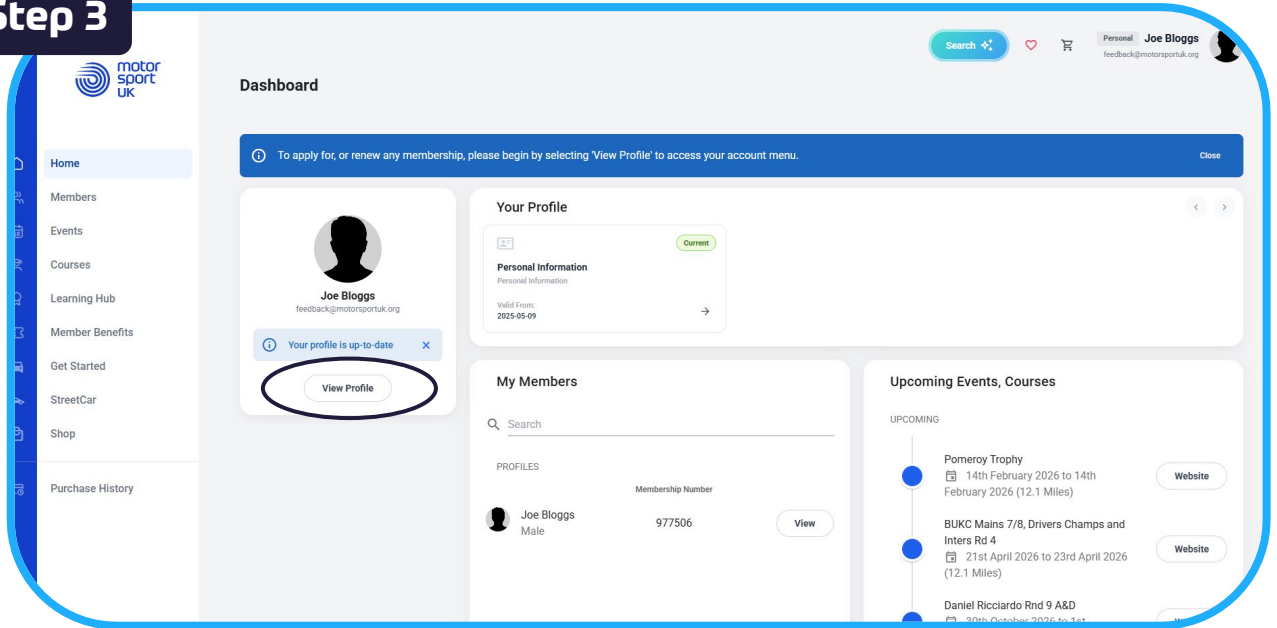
Step 3

motor sport UK

Search

Personal Joe Bloggs
feedback@motorsportuk.org

Dashboard

Home
Members
Events
Courses
Learning Hub
Member Benefits
Get Started
StreetCar
Shop
Purchase History

To apply for, or renew any membership, please begin by selecting 'View Profile' to access your account menu.

Close

Joe Bloggs
feedback@motorsportuk.org

Your profile is up-to-date

View Profile

Your Profile

Current

Personal Information
Personal Information

Valid From:
2025-05-09

My Members

Search

PROFILES

Membership Number

Joe Bloggs
Male

977506

View

Upcoming Events, Courses

UPCOMING

Pomeroy Trophy
14th February 2026 to 14th February 2026 (12.1 Miles)

Website

BUKC Mains 7/8, Drivers Champs and Inters Rd 4
21st April 2026 to 23rd April 2026 (12.1 Miles)

Website

Daniel Ricciardo Rnd 9 A&D
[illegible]